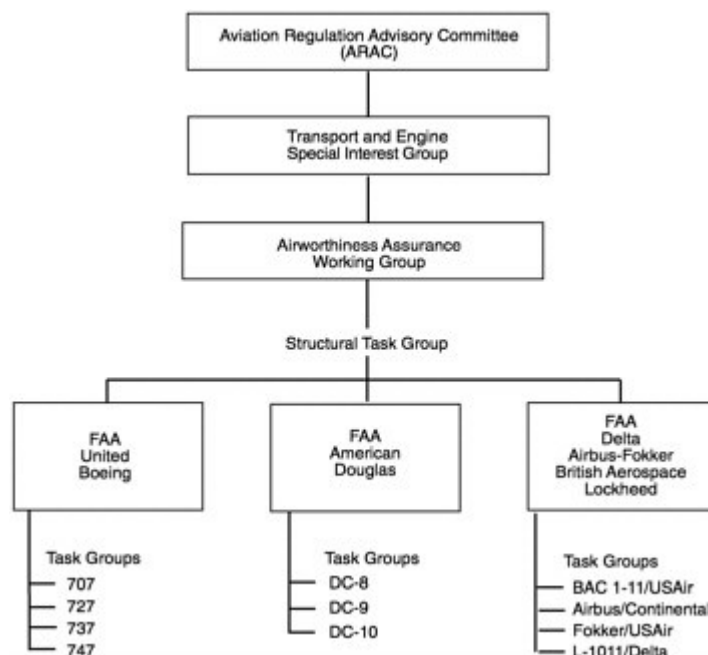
Aviation Regulation Advisory Committee (ARAC)

Transport and Engine Special Interest Group

Airworthiness Assurance Working Group

Structural Task Group

FAA
United
Boeing

Task Groups
707
727
737
747

FAA
American
Douglas

Task Groups
DC-8
DC-9
DC-10

FAA
Delta
Airbus-Fokker
British Aerospace
Lockheed

Task Groups
BAC 1-11/USAir
Airbus/Continental
Fokker/USAir
L-1011/Delta